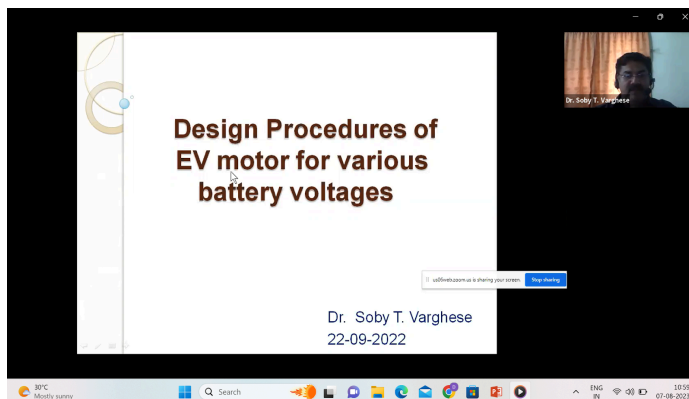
Design Procedures of EV motor for various battery voltages

Dr. Soby T. Varghese
22-09-2022

Dr. Soby T. Varghese

us06web.zoom.us is sharing your screen. Stop sharing

30°C
Mostly sunny

Search

ENG
IN

10:59
07-08-2023